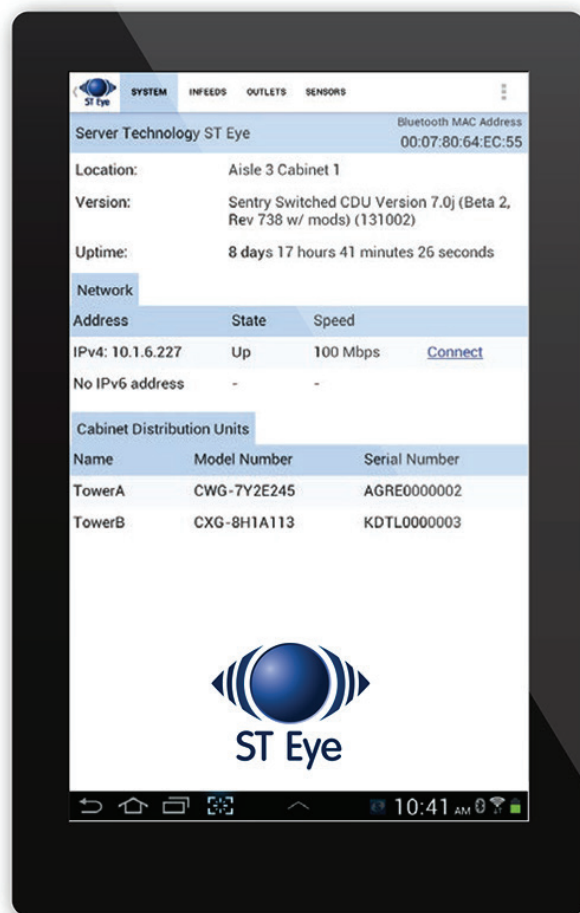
ST Eye SYSTEM INFEEDS OUTLETS SENSORS

Server Technology ST Eye
Bluetooth MAC Address
00:07:80:64:EC:55

Location: Aisle 3 Cabinet 1

Version: Sentry Switched CDU Version 7.0j (Beta 2, Rev 738 w/ mods) (131002)

Uptime: 8 days 17 hours 41 minutes 26 seconds

Network

| Address | State | Speed | |
|---|---|---|---|
| IPv4: 10.1.6.227 | Up | 100 Mbps | Connect |
| No IPv6 address | - | - | |

Cabinet Distribution Units

| Name | Model Number | Serial Number |
|---|---|---|
| TowerA | CWG-7Y2E245 | AGRE0000002 |
| TowerB | CXG-8H1A113 | KDTL0000003 |

ST Eye

10:41 AM